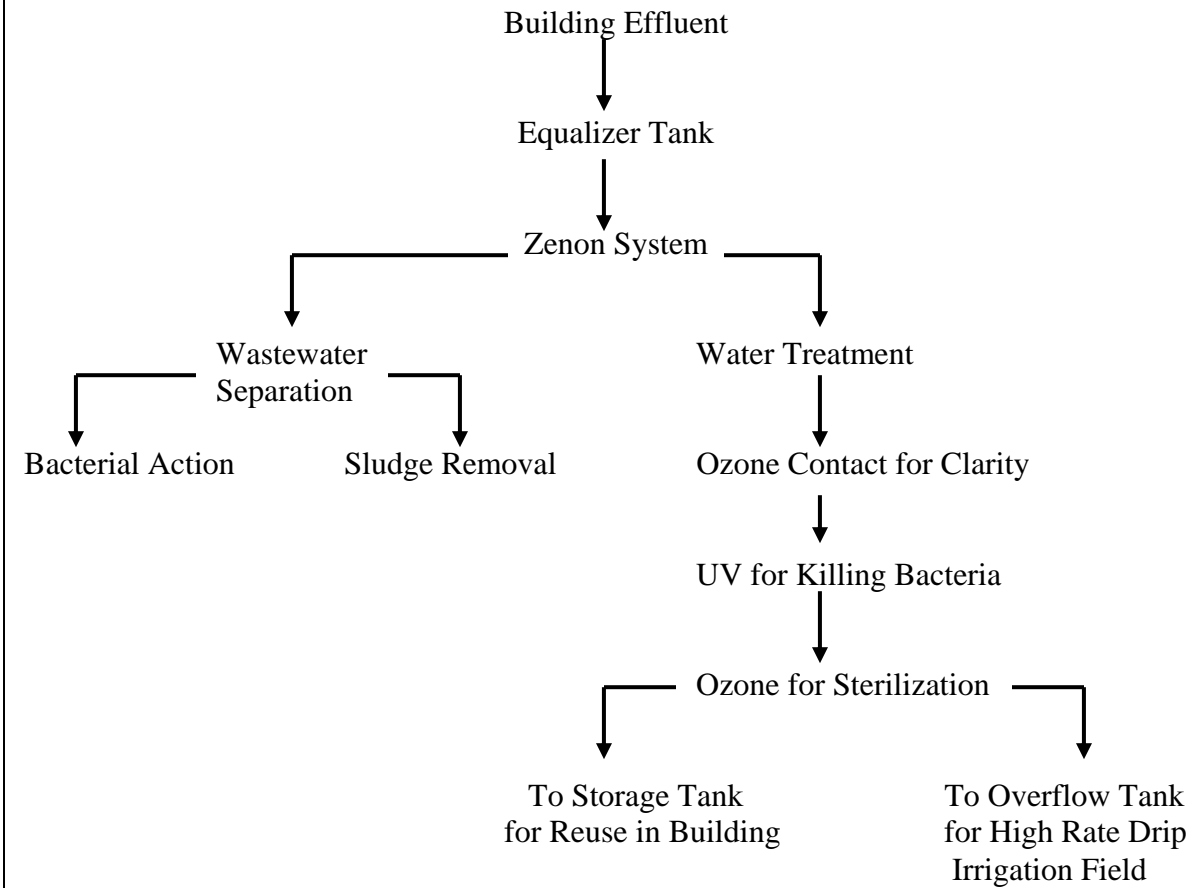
Building Effluent

Equalizer Tank

Zenon System

Wastewater Separation

Water Treatment

Bacterial Action

Sludge Removal

Ozone Contact for Clarity

UV for Killing Bacteria

Ozone for Sterilization

To Storage Tank for Reuse in Building

To Overflow Tank for High Rate Drip Irrigation Field